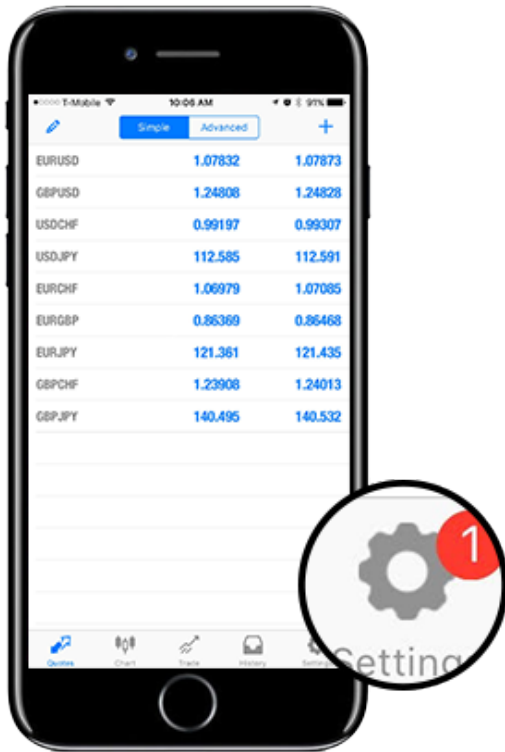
T-Mobile 10:06 AM 91%

Simple Advanced

| | | |
|---|---|---|
| EURUSD | 1.07832 | 1.07873 |
| GBPUSD | 1.24808 | 1.24828 |
| USDCHF | 0.99197 | 0.99307 |
| USDJPY | 112.585 | 112.591 |
| EURCHF | 1.06979 | 1.07085 |
| EURGBP | 0.86369 | 0.86468 |
| EURJPY | 121.361 | 121.435 |
| GBPCHF | 1.23908 | 1.24013 |
| GBPJPY | 140.495 | 140.532 |

Quotes Chart Trade History Settings

1

Setting